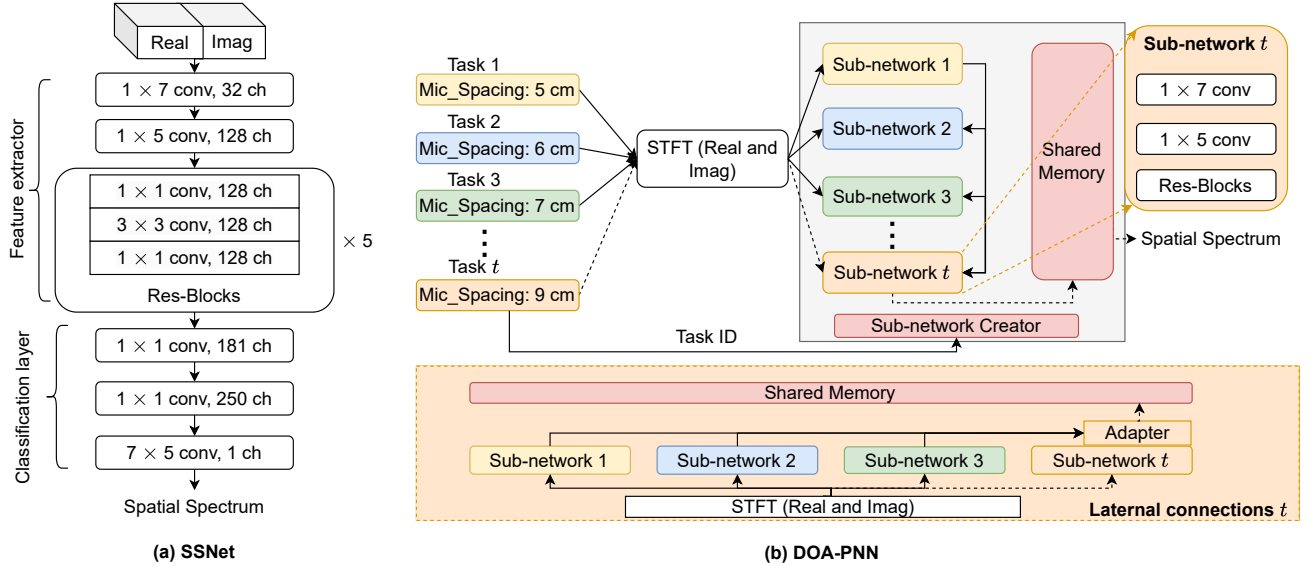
Real Imag

Feature extractor

$1 \times 7$ conv, 32 ch

$1 \times 5$ conv, 128 ch

$1 \times 1$ conv, 128 ch

$3 \times 3$ conv, 128 ch

$1 \times 1$ conv, 128 ch

$\times 5$

Res-Blocks

Classification layer

$1 \times 1$ conv, 181 ch

$1 \times 1$ conv, 250 ch

$7 \times 5$ conv, 1 ch

Spatial Spectrum

(a) SSNet

Task 1
Mic_Spacing: 5 cm

Task 2
Mic_Spacing: 6 cm

Task 3
Mic_Spacing: 7 cm

Task $t$
Mic_Spacing: 9 cm

STFT (Real and Imag)

Sub-network 1

Sub-network 2

Sub-network 3

Sub-network $t$

Shared Memory

Sub-network Creator

Task ID

Sub-network $t$

$1 \times 7$ conv

$1 \times 5$ conv

Res-Blocks

Spatial Spectrum

Shared Memory

Adapter

Sub-network 1

Sub-network 2

Sub-network 3

Sub-network $t$

STFT (Real and Imag)

Laternal connections $t$

(b) DOA-PNN